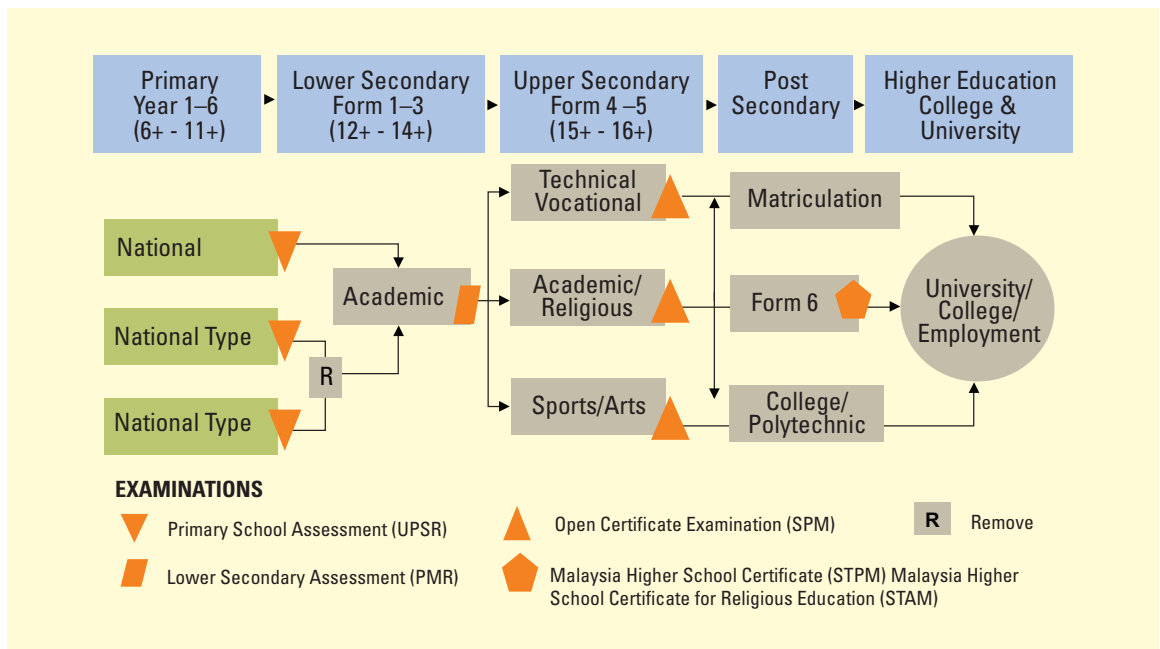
Primary
Year 1–6
(6+ - 11+)

Lower Secondary
Form 1–3
(12+ - 14+)

Upper Secondary
Form 4 –5
(15+ - 16+)

Post
Secondary

Higher Education
College &
University

National

National Type

National Type

R

Academic

Technical
Vocational

Academic/
Religious

Sports/Arts

Matriculation

Form 6

College/
Polytechnic

University/
College/
Employment

EXAMINATIONS

Primary School Assessment (UPSR)

Lower Secondary Assessment (PMR)

Open Certificate Examination (SPM)

Malaysia Higher School Certificate (STPM) Malaysia Higher School Certificate for Religious Education (STAM)

R Remove